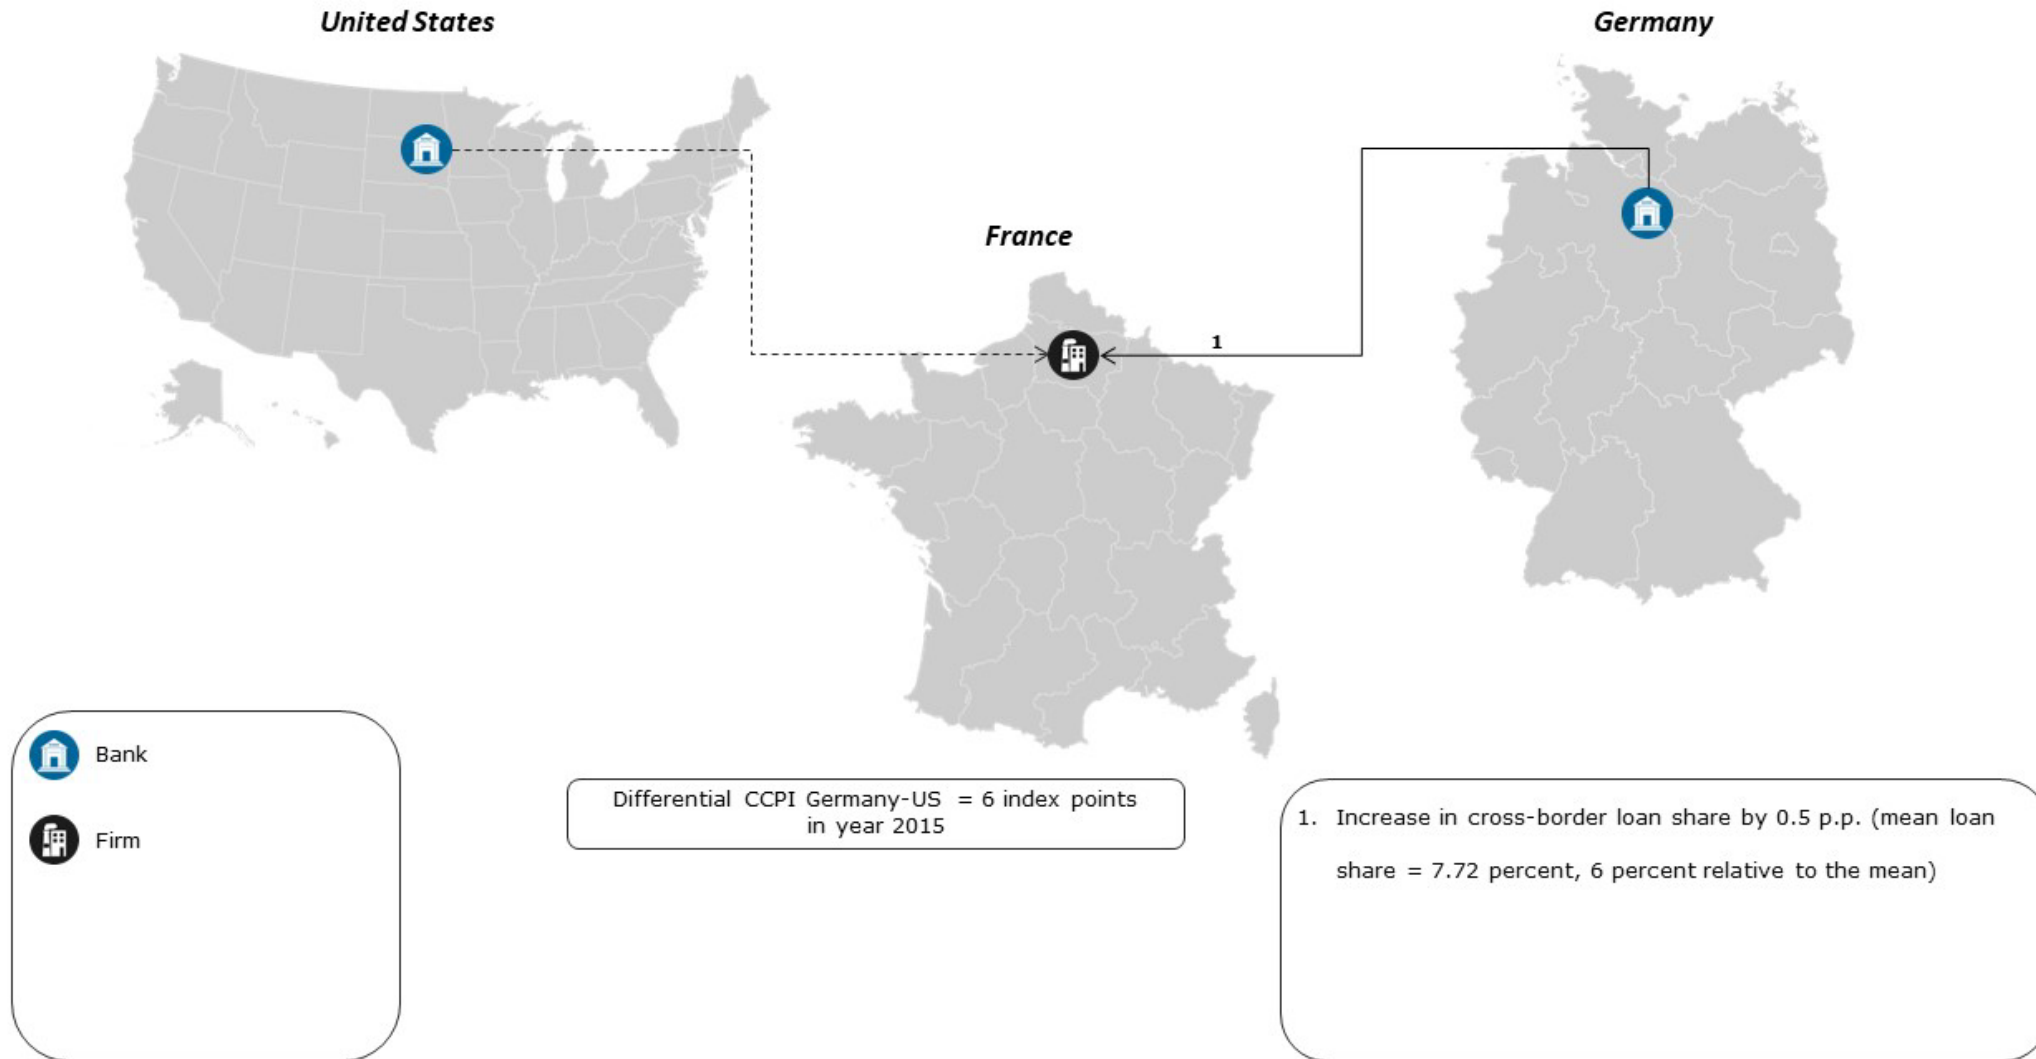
United States

Germany

France

1

Bank

Firm

Differential CCPI Germany-US = 6 index points in year 2015

1. Increase in cross-border loan share by 0.5 p.p. (mean loan share = 7.72 percent, 6 percent relative to the mean)